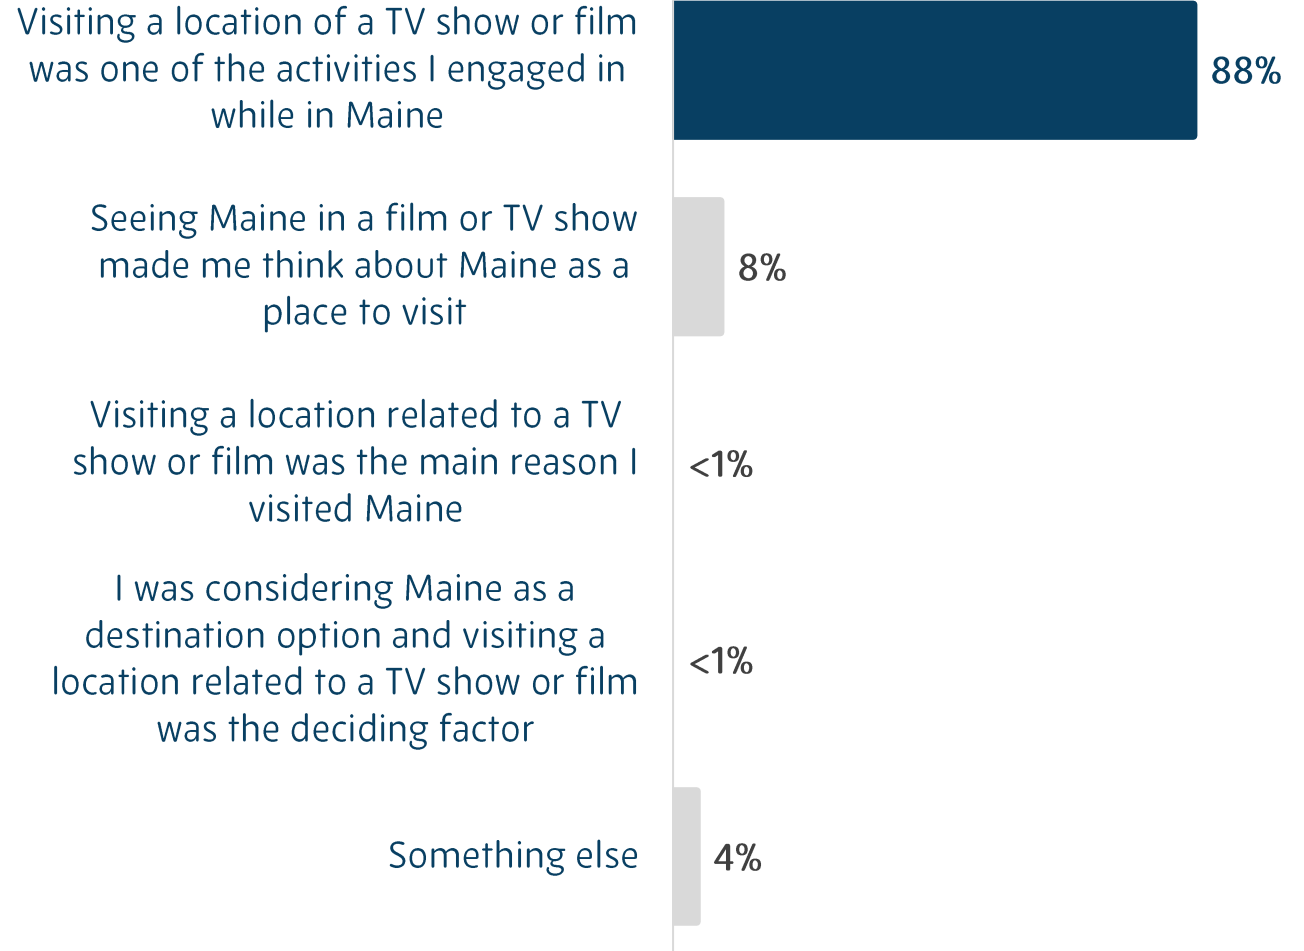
Visiting a location of a TV show or film was one of the activities I engaged in while in Maine
88%

Seeing Maine in a film or TV show made me think about Maine as a place to visit
8%

Visiting a location related to a TV show or film was the main reason I visited Maine
<1%

I was considering Maine as a destination option and visiting a location related to a TV show or film was the deciding factor
<1%

Something else
4%